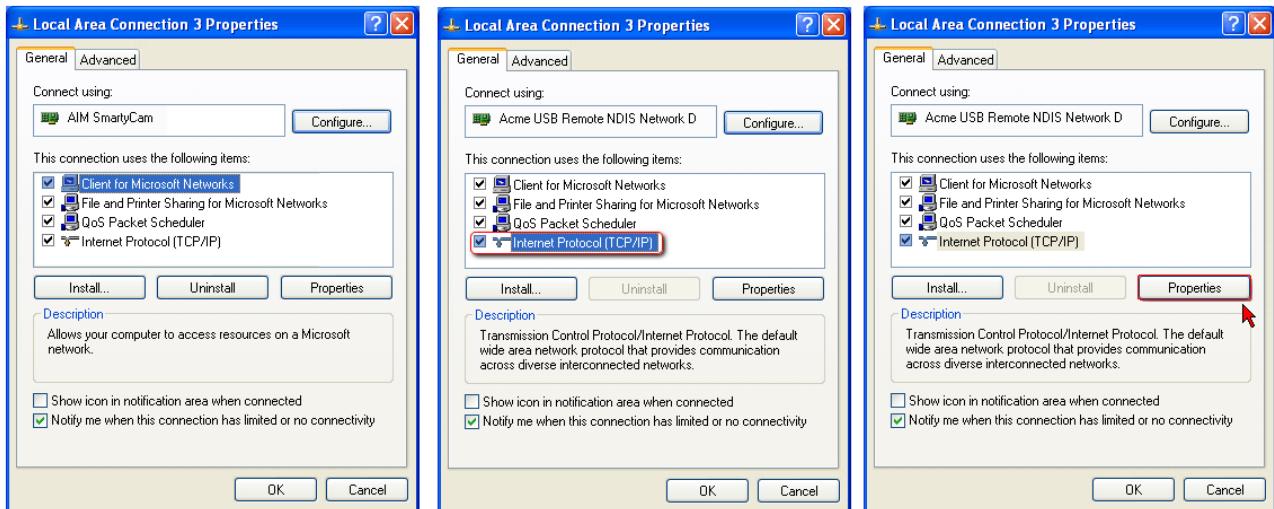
Local Area Connection 3 Properties

General Advanced

Connect using:

AIM SmartyCam

Configure...

This connection uses the following items:

Client for Microsoft Networks
File and Printer Sharing for Microsoft Networks
QoS Packet Scheduler
Internet Protocol (TCP/IP)

Install... Uninstall Properties

Description

Allows your computer to access resources on a Microsoft network.

Show icon in notification area when connected
Notify me when this connection has limited or no connectivity

OK Cancel

Local Area Connection 3 Properties

General Advanced

Connect using:

Acme USB Remote NDIS Network D

Configure...

This connection uses the following items:

Client for Microsoft Networks
File and Printer Sharing for Microsoft Networks
QoS Packet Scheduler
Internet Protocol (TCP/IP)

Install... Uninstall Properties

Description

Transmission Control Protocol/Internet Protocol. The default wide area network protocol that provides communication across diverse interconnected networks.

Show icon in notification area when connected
Notify me when this connection has limited or no connectivity

OK Cancel

Local Area Connection 3 Properties

General Advanced

Connect using:

Acme USB Remote NDIS Network D

Configure...

This connection uses the following items:

Client for Microsoft Networks
File and Printer Sharing for Microsoft Networks
QoS Packet Scheduler
Internet Protocol (TCP/IP)

Install... Uninstall Properties

Description

Transmission Control Protocol/Internet Protocol. The default wide area network protocol that provides communication across diverse interconnected networks.

Show icon in notification area when connected
Notify me when this connection has limited or no connectivity

OK Cancel